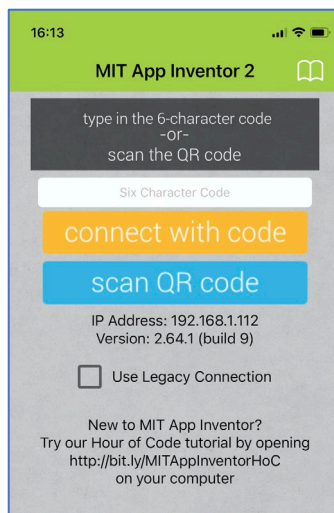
16:13

MIT App Inventor 2

type in the 6-character code
-or-
scan the QR code

Six Character Code

connect with code

scan QR code

IP Address: 192.168.1.112
Version: 2.64.1 (build 9)

Use Legacy Connection

New to MIT App Inventor?
Try our Hour of Code tutorial by opening
http://bit.ly/MITAppInventorHoC
on your computer